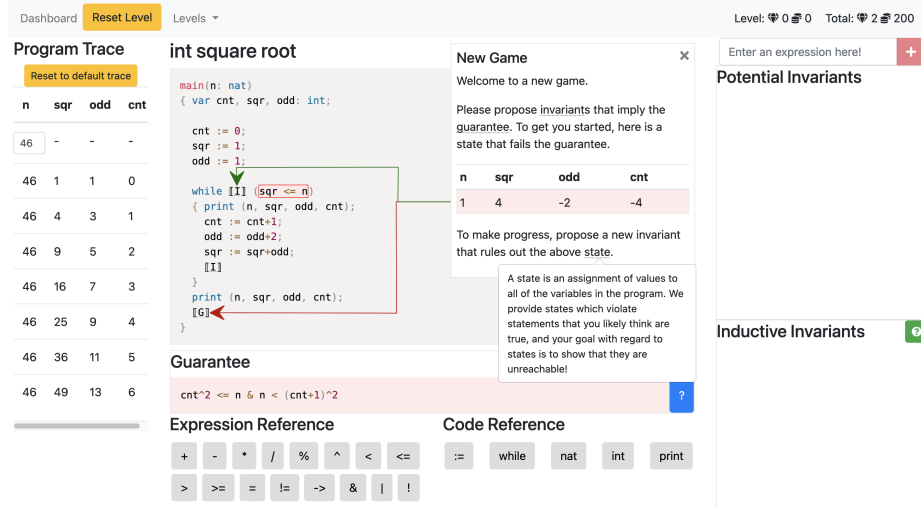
Dashboard Reset Level Levels

Level: 0 0 Total: 2 200

Program Trace

Reset to default trace

| n | sqr | odd | cnt |
|---|---|---|---|
| 46 | - | - | - |
| 46 | 1 | 1 | 0 |
| 46 | 4 | 3 | 1 |
| 46 | 9 | 5 | 2 |
| 46 | 16 | 7 | 3 |
| 46 | 25 | 9 | 4 |
| 46 | 36 | 11 | 5 |
| 46 | 49 | 13 | 6 |

int square root

main(n: nat)
{ var cnt, sqr, odd: int;

cnt := 0;
sqr := 1;
odd := 1;

while ⟦I⟧ (sqr <= n)
{ print (n, sqr, odd, cnt);
cnt := cnt+1;
odd := odd+2;
sqr := sqr+odd;
⟦I⟧
}
print (n, sqr, odd, cnt);
⟦G⟧
}

New Game

Welcome to a new game.

Please propose invariants that imply the guarantee. To get you started, here is a state that fails the guarantee.

| n | sqr | odd | cnt |
|---|---|---|---|
| 1 | 4 | -2 | -4 |

To make progress, propose a new invariant that rules out the above state.

A state is an assignment of values to all of the variables in the program. We provide states which violate statements that you likely think are true, and your goal with regard to states is to show that they are unreachable!

Guarantee

cnt^2 <= n & n < (cnt+1)^2

?

Expression Reference

+ - * / % ^ < <=
> >= = != -> & | !

Code Reference

:= while nat int print

Enter an expression here!

Potential Invariants

Inductive Invariants